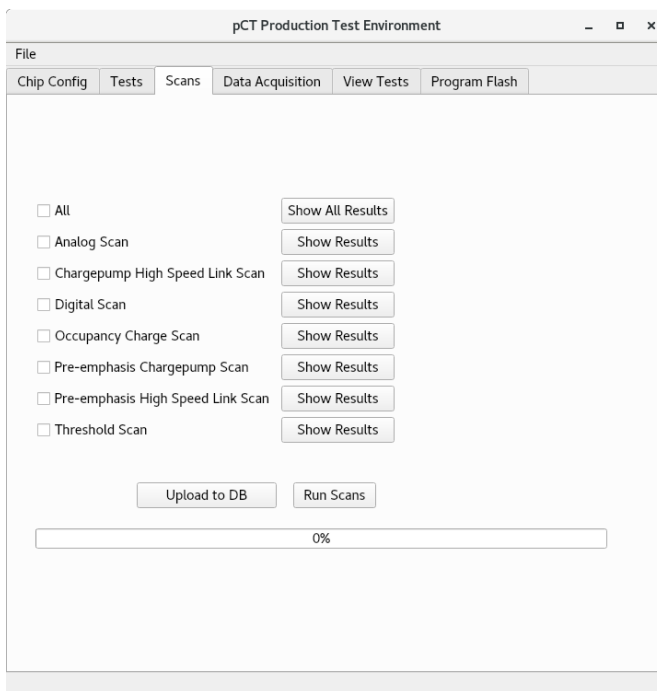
pCT Production Test Environment

File

Chip Config | Tests | Scans | Data Acquisition | View Tests | Program Flash

All — Show All Results

Analog Scan — Show Results

Chargepump High Speed Link Scan — Show Results

Digital Scan — Show Results

Occupancy Charge Scan — Show Results

Pre-emphasis Chargepump Scan — Show Results

Pre-emphasis High Speed Link Scan — Show Results

Threshold Scan — Show Results

Upload to DB

Run Scans

0%